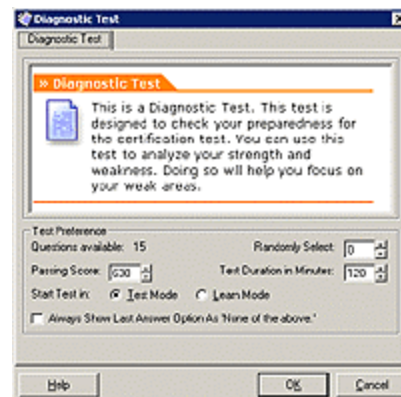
Diagnostic Test

Diagnostic Test

» Diagnostic Test

This is a Diagnostic Test. This test is designed to check your preparedness for the certification test. You can use this test to analyze your strength and weakness. Doing so will help you focus on your weak areas.

Test Preference

Questions available: 15

Randomly Select: 0

Passing Score: 630

Test Duration in Minutes: 120

Start Test in: Test Mode Learn Mode

Always Show Last Answer Option As 'None of the above.'

Help

OK

Cancel